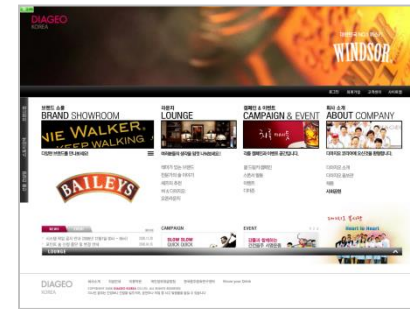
DIAGEO
KOREA

WINDSOR

브랜드 쇼룸
BRAND SHOWROOM

NIE WALKER.
KEEP WALKING

라운지
LOUNGE

캠페인 & 이벤트
CAMPAIGN & EVENT

회사 소개
ABOUT COMPANY

BAILEYS

CAMPAIGN

EVENT

Heart to Heart

DIAGEO
KOREA

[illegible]